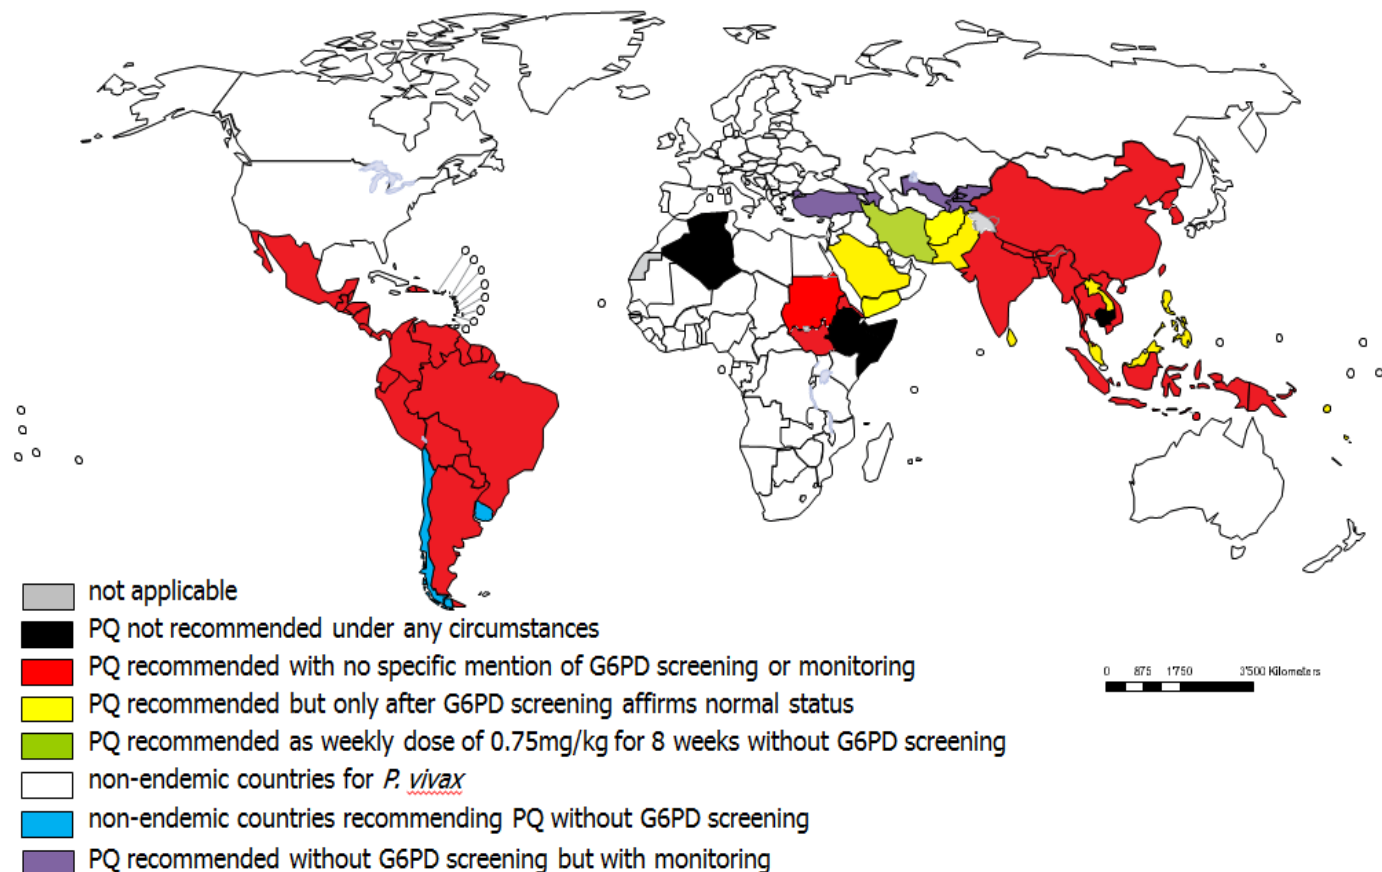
not applicable
PQ not recommended under any circumstances
PQ recommended with no specific mention of G6PD screening or monitoring
PQ recommended but only after G6PD screening affirms normal status
PQ recommended as weekly dose of 0.75mg/kg for 8 weeks without G6PD screening
non-endemic countries for *P. vivax*
non-endemic countries recommending PQ without G6PD screening
PQ recommended without G6PD screening but with monitoring

0 875 1750 3'500 Kilometers